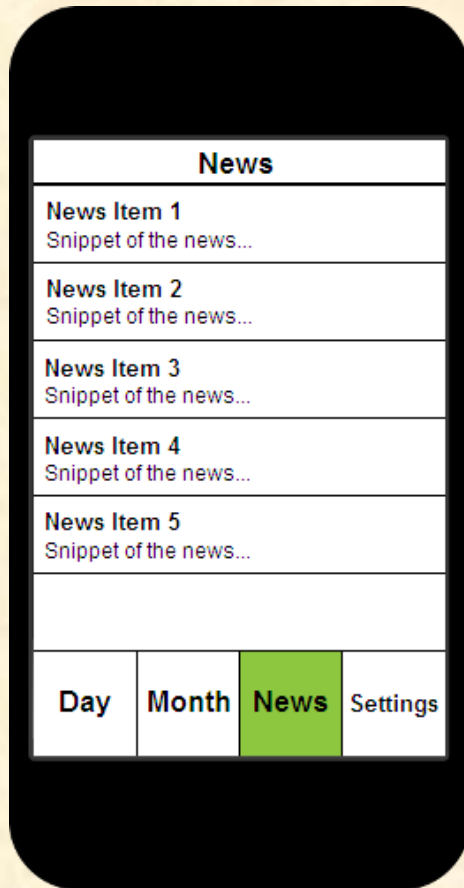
News

News Item 1
Snippet of the news...

News Item 2
Snippet of the news...

News Item 3
Snippet of the news...

News Item 4
Snippet of the news...

News Item 5
Snippet of the news...

Day
Month
News
Settings